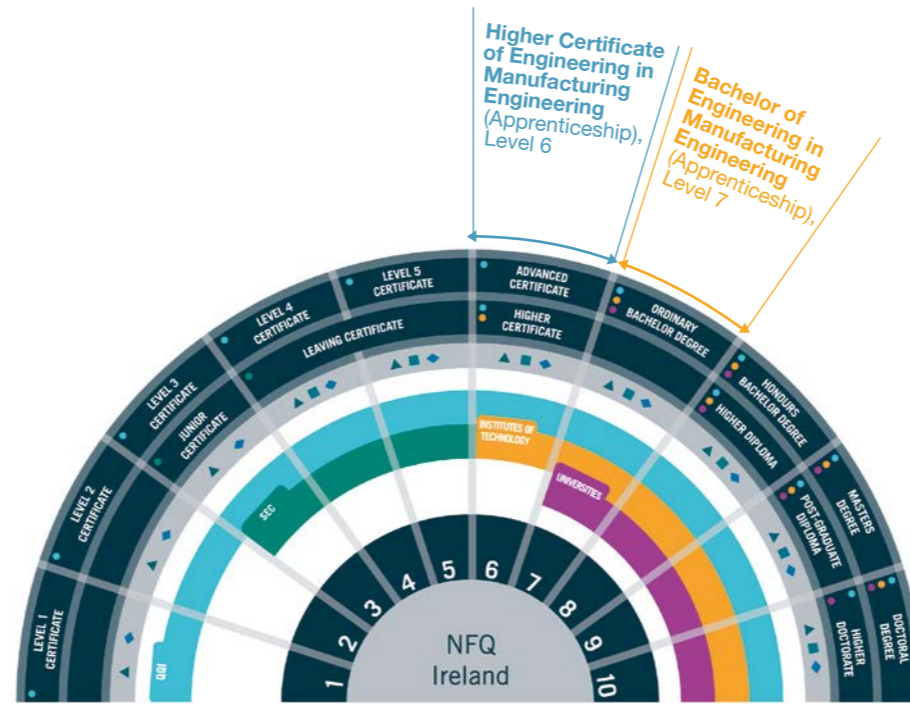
Higher Certificate of Engineering in Manufacturing Engineering (Apprenticeship), Level 6

Bachelor of Engineering in Manufacturing Engineering (Apprenticeship), Level 7

LEVEL 1 CERTIFICATE

LEVEL 2 CERTIFICATE

LEVEL 3 CERTIFICATE

JUNIOR CERTIFICATE

LEVEL 4 CERTIFICATE

LEVEL 5 CERTIFICATE

LEAVING CERTIFICATE

ADVANCED CERTIFICATE

HIGHER CERTIFICATE

ORDINARY BACHELOR DEGREE

HONOURS BACHELOR DEGREE

HIGHER DIPLOMA

MASTERS DEGREE

POST-GRADUATE DIPLOMA

DOCTORAL DEGREE

HIGHER DOCTORATE

QQI

SEC

INSTITUTES OF TECHNOLOGY

UNIVERSITIES

1 2 3 4 5 6 7 8 9 10

NFQ Ireland